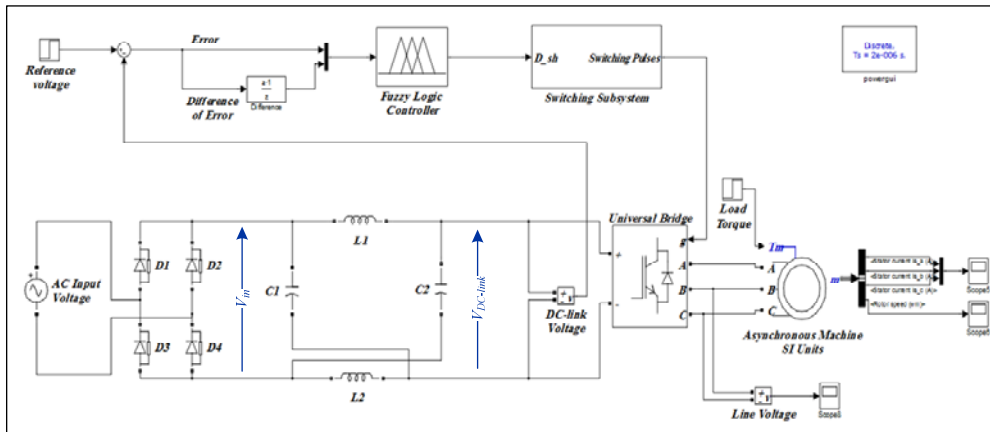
Reference voltage

Error

$\frac{z-1}{z}$
Difference

Difference of Error

Fuzzy Logic Controller

D_sh Switching Pulses

Switching Subsystem

Discrete, Ts = 2e-006 s.
powergui

Load Torque

Universal Bridge

g
A
B
C

+
-

Tm
m
A
B
C

<Stator current is_a (A)>
<Stator current is_b (A)>
<Stator current is_c (A)>
<Rotor speed (wm)>

Scope5

Scope6

AC Input Voltage

D1
D2
D3
D4

$V_{in}$

L1

C1

C2

$V_{DC\text{-}link}$

DC-link Voltage

L2

Asynchronous Machine SI Units

Line Voltage

Scope8